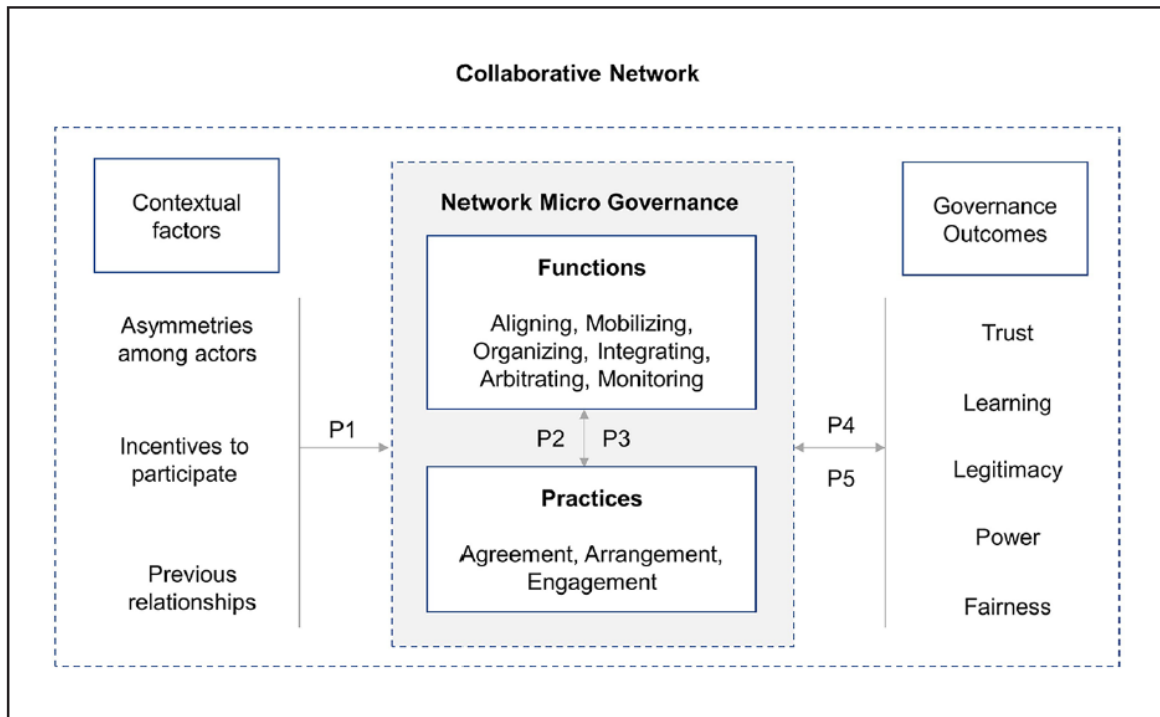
Collaborative Network

Contextual factors

Asymmetries among actors

Incentives to participate

Previous relationships

P1

Network Micro Governance

Functions

Aligning, Mobilizing, Organizing, Integrating, Arbitrating, Monitoring

P2 P3

Practices

Agreement, Arrangement, Engagement

P4

P5

Governance Outcomes

Trust

Learning

Legitimacy

Power

Fairness